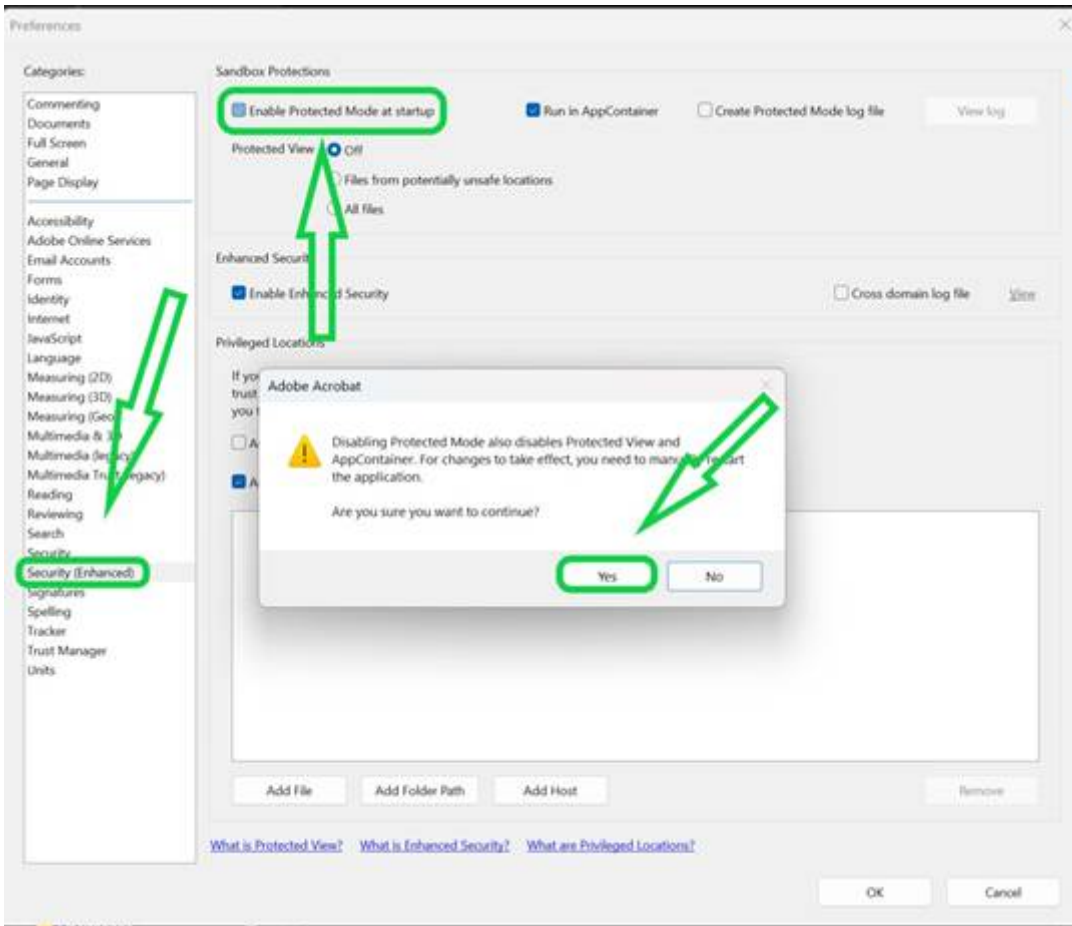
Preferences

Categories:

Commenting
Documents
Full Screen
General
Page Display

Accessibility
Adobe Online Services
Email Accounts
Forms
Identity
Internet
JavaScript
Language
Measuring (2D)
Measuring (3D)
Measuring (Geo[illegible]
Multimedia & 3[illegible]
Multimedia (le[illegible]
Multimedia Tru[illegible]egacy)
Reading
Reviewing
Search
Security
Security (Enhanced)
Signatures
Spelling
Tracker
Trust Manager
Units

Sandbox Protections

Enable Protected Mode at startup

Run in AppContainer

Create Protected Mode log file

View log

Protected View: Off

Files from potentially unsafe locations

All files

Enhanced Securit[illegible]

Enable Enh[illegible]d Security

Cross domain log file

View

Privileged Locations

If yo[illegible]
trust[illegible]
you t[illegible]

A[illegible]

A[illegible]

Adobe Acrobat

Disabling Protected Mode also disables Protected View and AppContainer. For changes to take effect, you need to manu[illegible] re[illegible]art the application.

Are you sure you want to continue?

Yes

No

Add File

Add Folder Path

Add Host

Remove

What is Protected View?

What is Enhanced Security?

What are Privileged Locations?

OK

Cancel